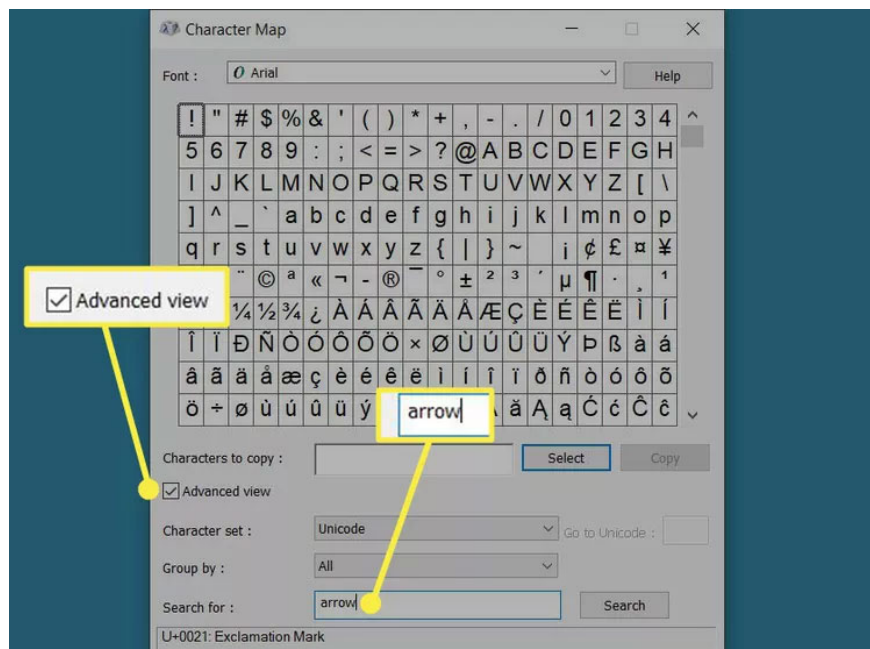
Character Map

Font : Arial Help

| ! | " | # | $ | % | & | ' | ( | ) | * | + | , | - | . | / | 0 | 1 | 2 | 3 | 4 |
|---|---|---|---|---|---|---|---|---|---|---|---|---|---|---|---|---|---|---|---|
| 5 | 6 | 7 | 8 | 9 | : | ; | < | = | > | ? | @ | A | B | C | D | E | F | G | H |
| I | J | K | L | M | N | O | P | Q | R | S | T | U | V | W | X | Y | Z | [ | \ |
| ] | ^ | _ | ` | a | b | c | d | e | f | g | h | i | j | k | l | m | n | o | p |
| q | r | s | t | u | v | w | x | y | z | { | \| | } | ~ |  | ¡ | ¢ | £ | ¤ | ¥ |
|  |  | © | ª | « | ¬ | - | ® | ¯ | ° | ± | ² | ³ | ´ | µ | ¶ | · | ¸ | ¹ |  |
|  | ¼ | ½ | ¾ | ¿ | À | Á | Â | Ã | Ä | Å | Æ | Ç | È | É | Ê | Ë | Ì | Í |  |
| Î | Ï | Ð | Ñ | Ò | Ó | Ô | Õ | Ö | × | Ø | Ù | Ú | Û | Ü | Ý | Þ | ß | à | á |
| â | ã | ä | å | æ | ç | è | é | ê | ë | ì | í | î | ï | ð | ñ | ò | ó | ô | õ |
| ö | ÷ | ø | ù | ú | û | ü | ý |  |  |  | ă | Ą | ą | Ć | ć | Ĉ | ĉ |  |  |

Advanced view

arrow

Characters to copy : Select Copy

Advanced view

Character set : Unicode Go to Unicode :

Group by : All

Search for : arrow Search

U+0021: Exclamation Mark